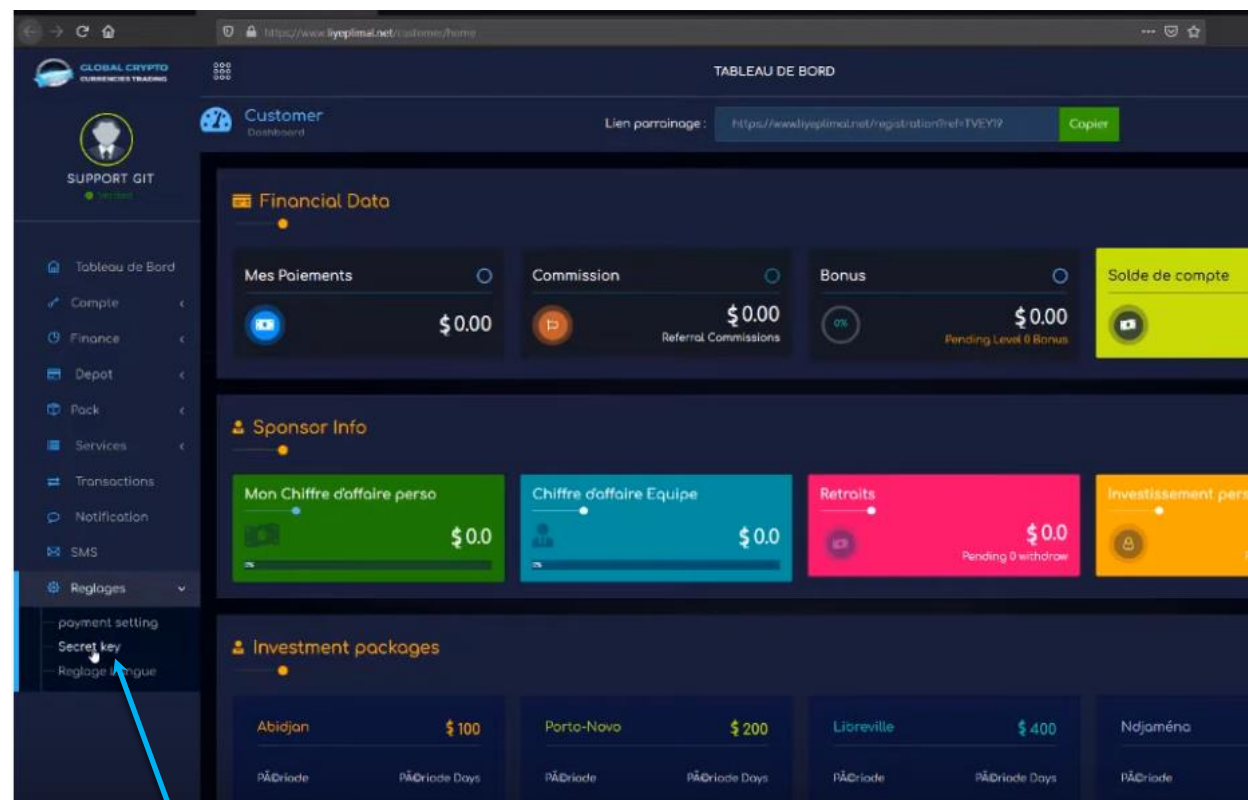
https://www.liyeplimal.net/customer/home

GLOBAL CRYPTO CURRENCIES TRADING

TABLEAU DE BORD

SUPPORT GIT
Verified

Customer
Dashboard

Lien parrainage : https://www.liyeplimal.net/registration?ref=TVEYI9 Copier

Tableau de Bord
Compte
Finance
Depot
Pack
Services
Transactions
Notification
SMS
Reglages
payment setting
Secret key
Reglage langue

Financial Data

Mes Paiements
$0.00

Commission
$0.00
Referral Commissions

Bonus
0%
$0.00
Pending Level 0 Bonus

Solde de compte

Sponsor Info

Mon Chiffre d'affaire perso
$0.0
0%

Chiffre d'affaire Equipe
$0.0
0%

Retraits
$0.0
Pending 0 withdraw

Investissement pers

Investment packages

Abidjan $100
PÃ©riode PÃ©riode Days

Porto-Novo $200
PÃ©riode PÃ©riode Days

Libreville $400
PÃ©riode PÃ©riode Days

Ndjaména
PÃ©riode